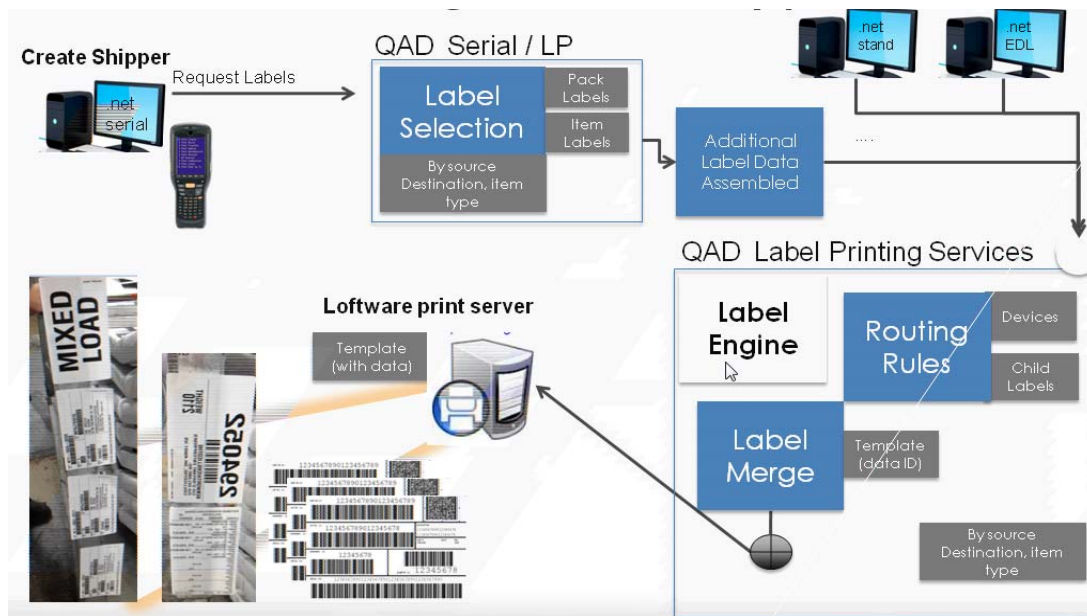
Create Shipper

.net serial

Request Labels

QAD Serial / LP

Label Selection

Pack Labels

Item Labels

By source Destination, item type

Additional Label Data Assembled

....

.net stand

.net EDL

QAD Label Printing Services

Label Engine

Routing Rules

Devices

Child Labels

Label Merge

Template (data ID)

By source Destination, item type

Loftware print server

Template (with data)

MIXED LOAD

Staples

12345678901234567890

1234567890123456789

1234567890123456789

12345678901234567890

12345678

12345679

12345678